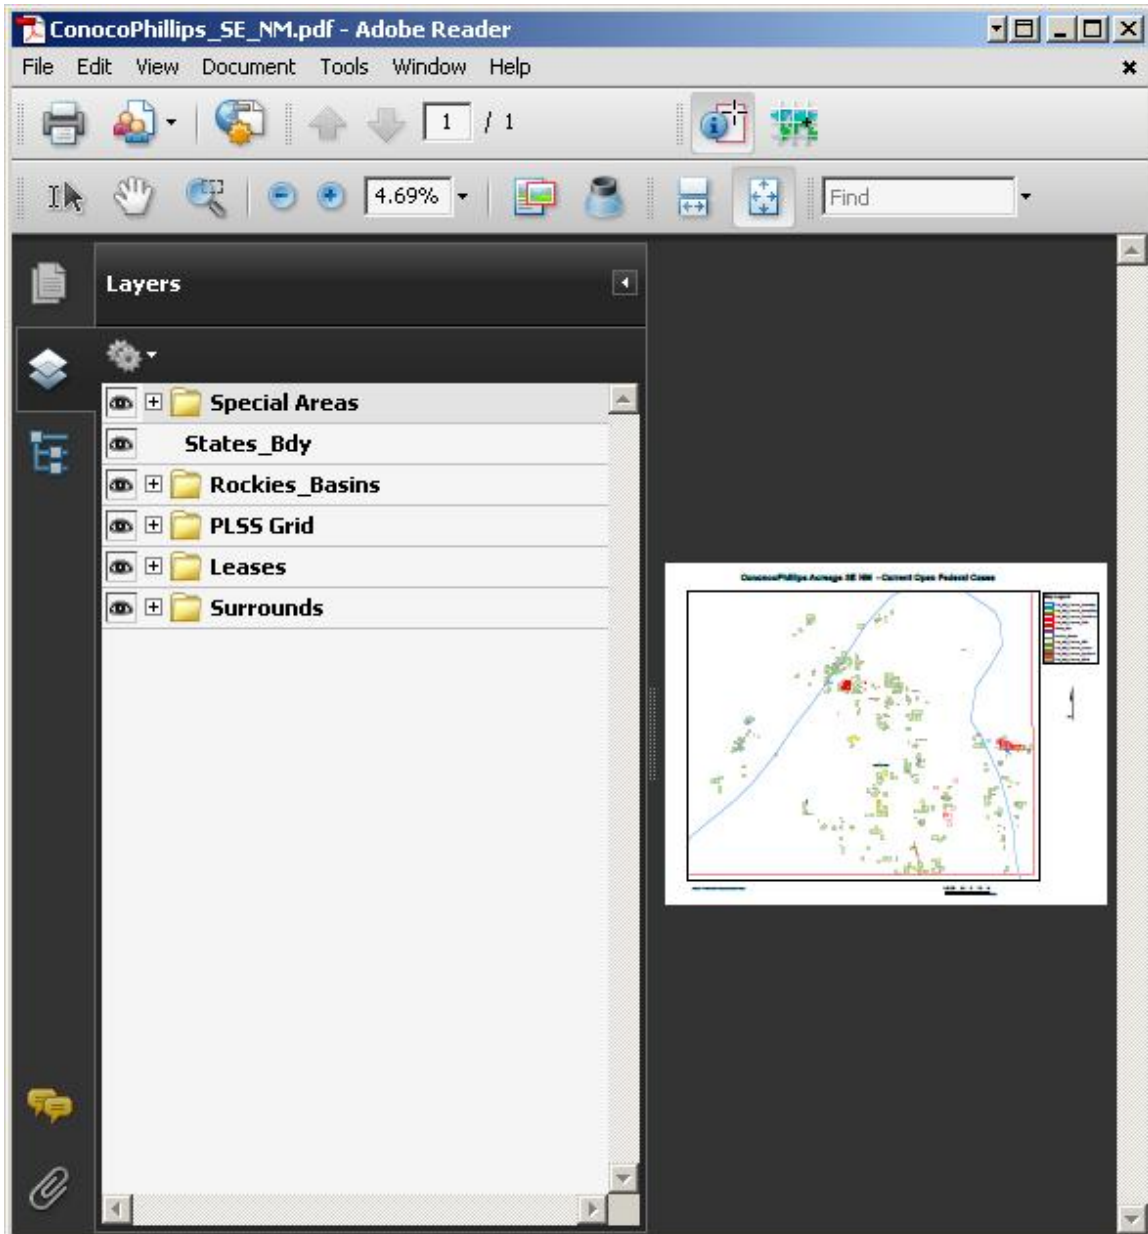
ConocoPhillips_SE_NM.pdf - Adobe Reader

File Edit View Document Tools Window Help

1 / 1

4.69%

Find

Layers

Special Areas
States_Bdy
Rockies_Basins
PLSS Grid
Leases
Surrounds

ConocoPhillips Acreage SE NM - Current Open Federal Cases